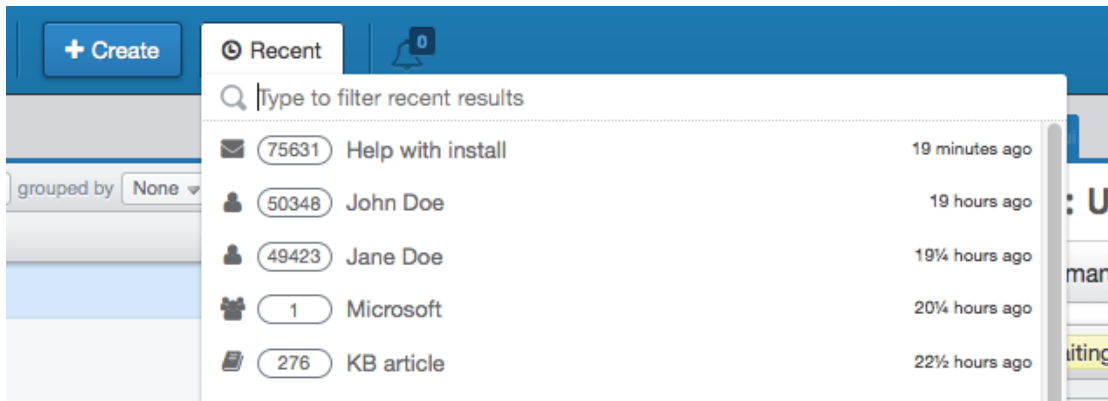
+ Create

Recent

0

Type to filter recent results

75631 Help with install 19 minutes ago

50348 John Doe 19 hours ago

49423 Jane Doe 19¼ hours ago

1 Microsoft 20¼ hours ago

276 KB article 22½ hours ago

grouped by None

: U

man

iting